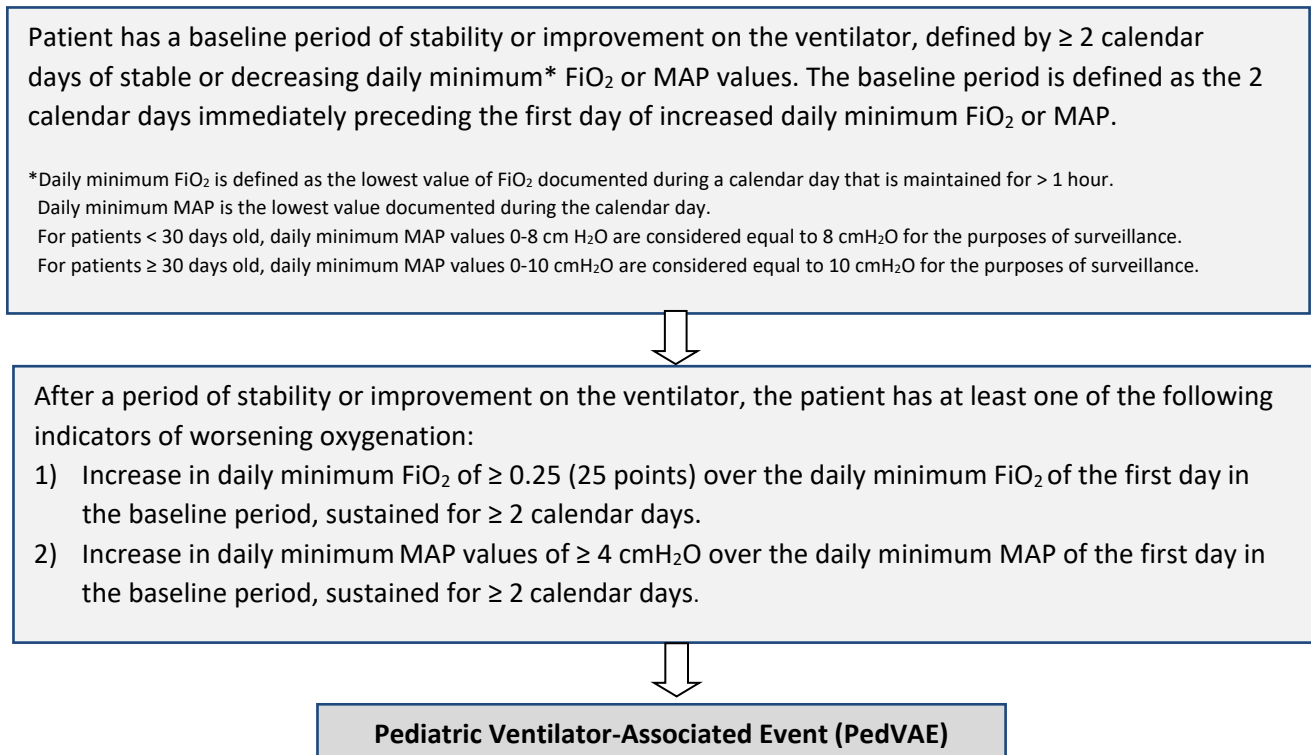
Patient has a baseline period of stability or improvement on the ventilator, defined by ≥ 2 calendar days of stable or decreasing daily minimum* $FiO_2$ or MAP values. The baseline period is defined as the 2 calendar days immediately preceding the first day of increased daily minimum $FiO_2$ or MAP.

*Daily minimum $FiO_2$ is defined as the lowest value of $FiO_2$ documented during a calendar day that is maintained for > 1 hour.
Daily minimum MAP is the lowest value documented during the calendar day.
For patients < 30 days old, daily minimum MAP values 0-8 cm $H_2O$ are considered equal to 8 cm$H_2O$ for the purposes of surveillance.
For patients ≥ 30 days old, daily minimum MAP values 0-10 cm$H_2O$ are considered equal to 10 cm$H_2O$ for the purposes of surveillance.

After a period of stability or improvement on the ventilator, the patient has at least one of the following indicators of worsening oxygenation:
1) Increase in daily minimum $FiO_2$ of ≥ 0.25 (25 points) over the daily minimum $FiO_2$ of the first day in the baseline period, sustained for ≥ 2 calendar days.
2) Increase in daily minimum MAP values of ≥ 4 cm$H_2O$ over the daily minimum MAP of the first day in the baseline period, sustained for ≥ 2 calendar days.

**Pediatric Ventilator-Associated Event (PedVAE)**